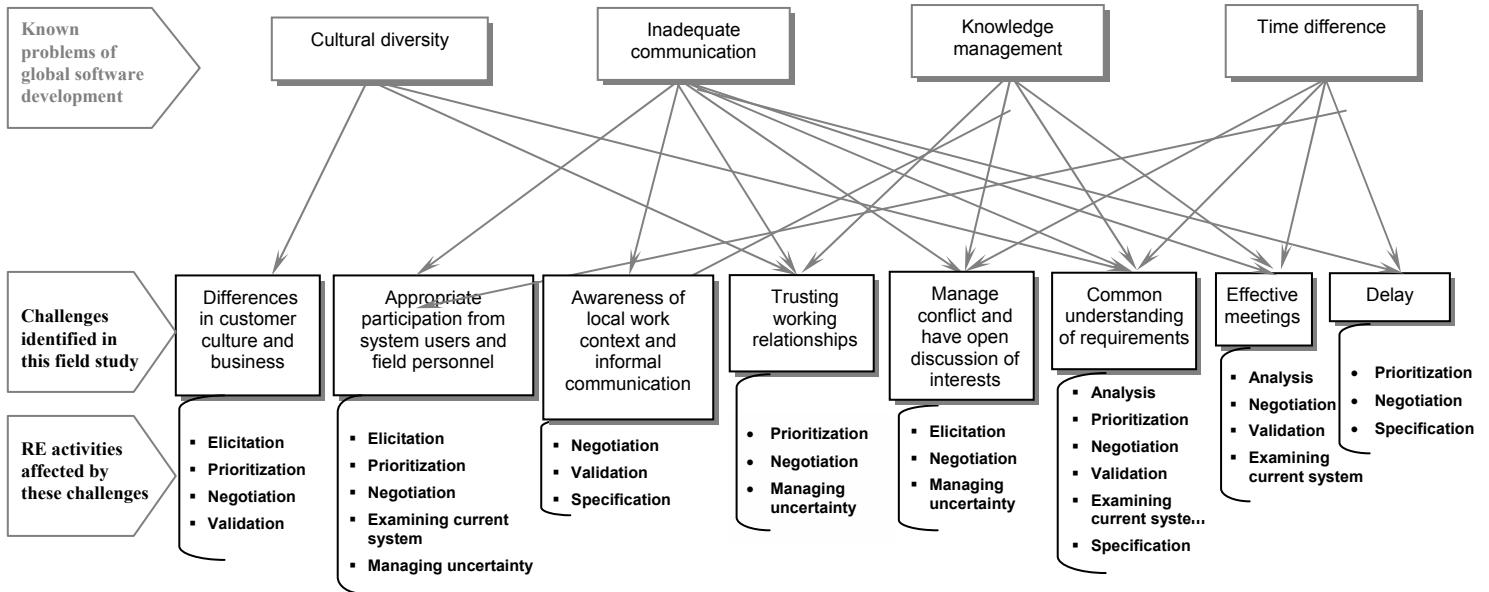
Known problems of global software development

Cultural diversity

Inadequate communication

Knowledge management

Time difference

Challenges identified in this field study

Differences in customer culture and business

Appropriate participation from system users and field personnel

Awareness of local work context and informal communication

Trusting working relationships

Manage conflict and have open discussion of interests

Common understanding of requirements

Effective meetings

Delay

RE activities affected by these challenges

- Elicitation
- Prioritization
- Negotiation
- Validation

- Elicitation
- Prioritization
- Negotiation
- Examining current system
- Managing uncertainty

- Negotiation
- Validation
- Specification

- Prioritization
- Negotiation
- Managing uncertainty

- Elicitation
- Negotiation
- Managing uncertainty

- Analysis
- Prioritization
- Negotiation
- Validation
- Examining current syste...
- Specification

- Analysis
- Negotiation
- Validation
- Examining current system

- Prioritization
- Negotiation
- Specification